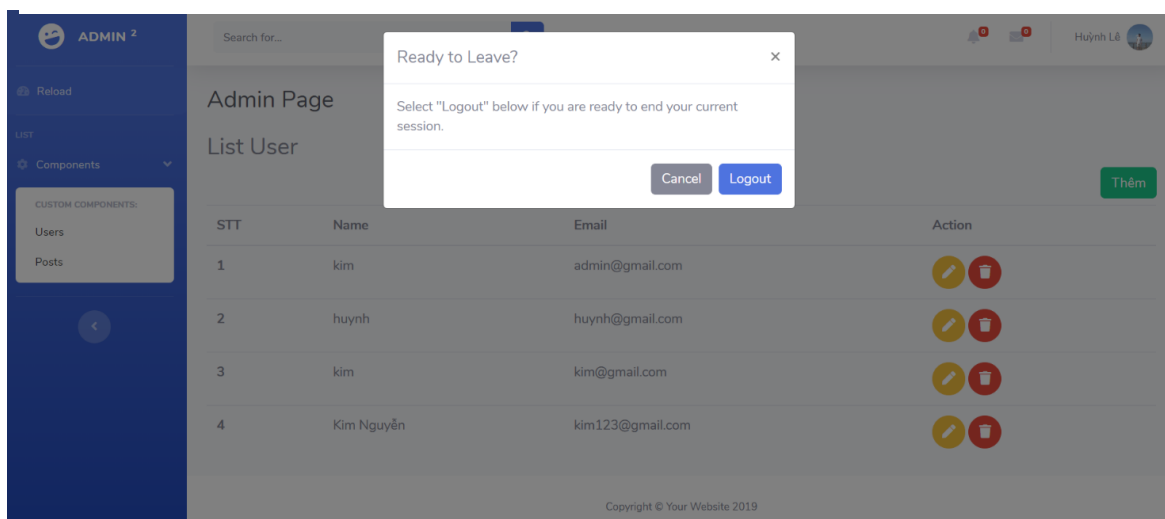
ADMIN $^2$

Reload

LIST

Components

CUSTOM COMPONENTS:

Users

Posts

Search for...

Huỳnh Lê

Admin Page

List User

Thêm

| STT | Name | Email | Action |
|---|---|---|---|
| 1 | kim | admin@gmail.com | |
| 2 | huynh | huynh@gmail.com | |
| 3 | kim | kim@gmail.com | |
| 4 | Kim Nguyễn | kim123@gmail.com | |

Copyright © Your Website 2019

Ready to Leave?

×

Select "Logout" below if you are ready to end your current session.

Cancel

Logout